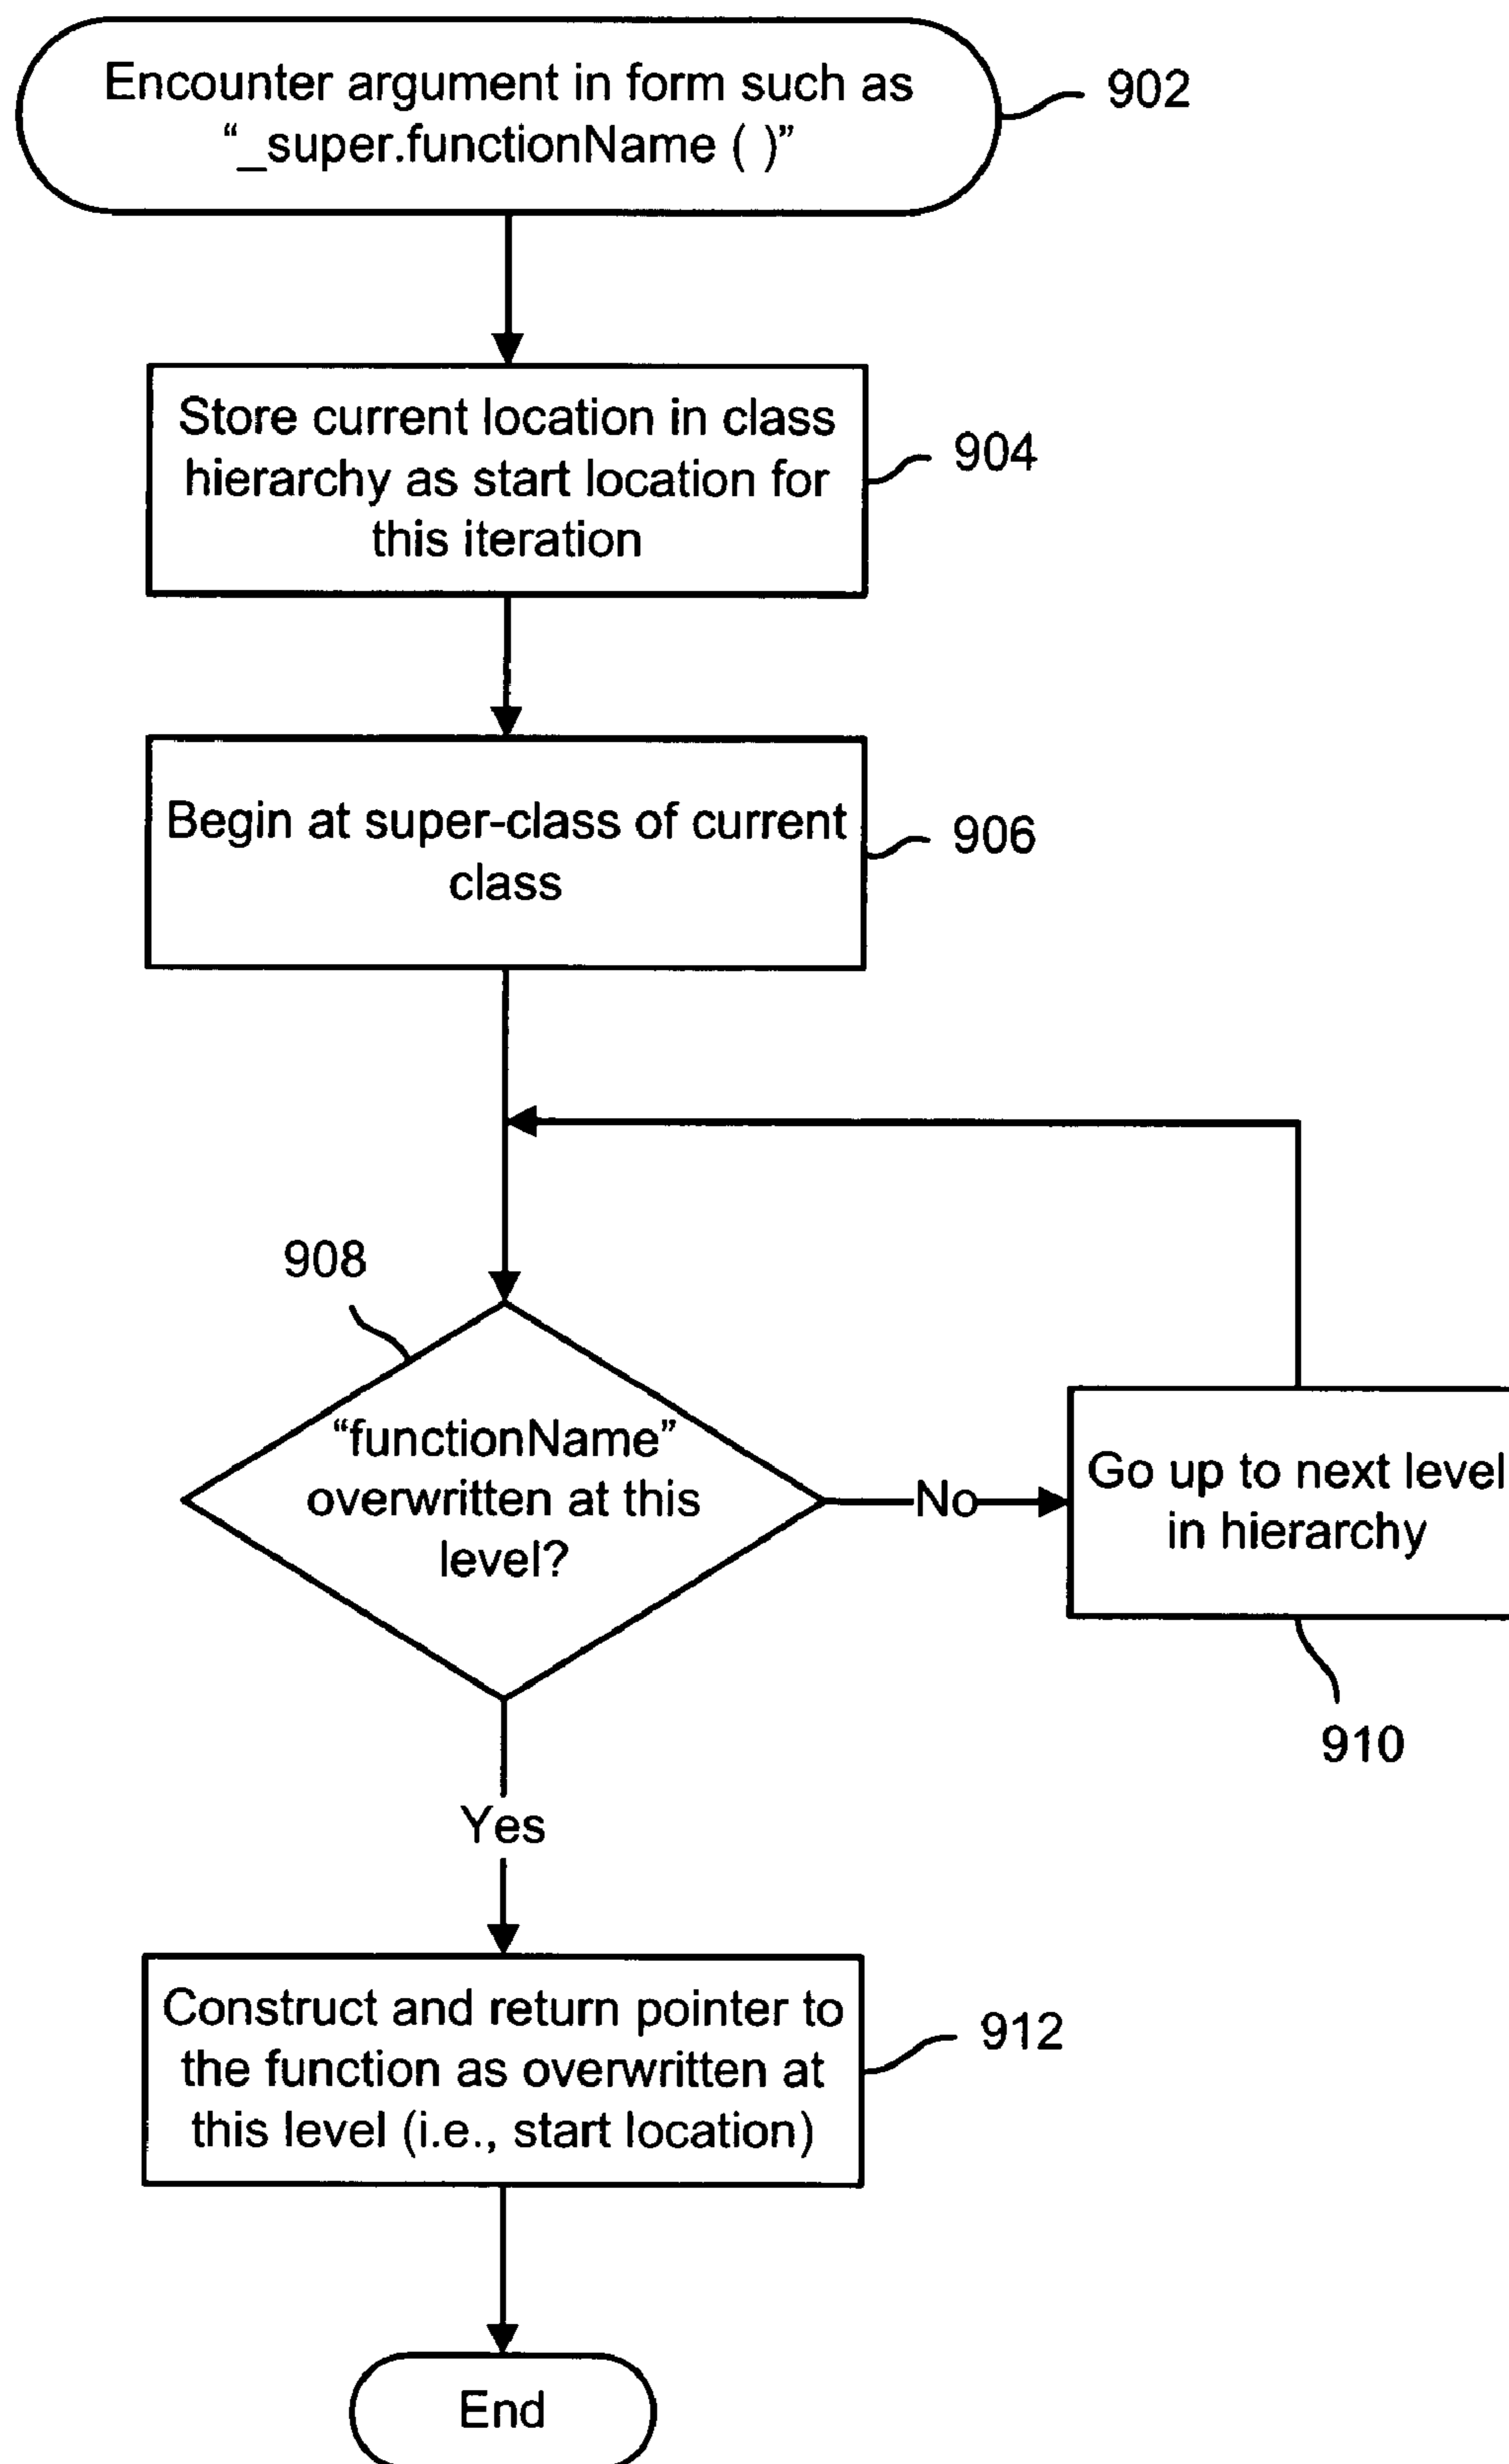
Encounter argument in form such as "_super.functionName ( )"

902

Store current location in class hierarchy as start location for this iteration

904

Begin at super-class of current class

906

908

"functionName" overwritten at this level?

No

Go up to next level in hierarchy

910

Yes

Construct and return pointer to the function as overwritten at this level (i.e., start location)

912

End